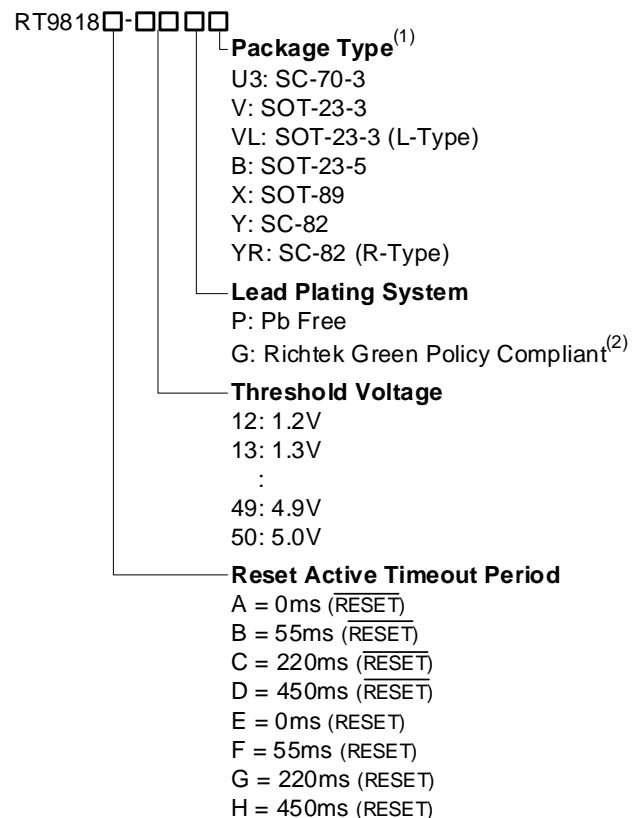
RT9818□-□□□□

Package Type$^{(1)}$
U3: SC-70-3
V: SOT-23-3
VL: SOT-23-3 (L-Type)
B: SOT-23-5
X: SOT-89
Y: SC-82
YR: SC-82 (R-Type)

Lead Plating System
P: Pb Free
G: Richtek Green Policy Compliant$^{(2)}$

Threshold Voltage
12: 1.2V
13: 1.3V
:
49: 4.9V
50: 5.0V

Reset Active Timeout Period
A = 0ms ($\overline{RESET}$)
B = 55ms ($\overline{RESET}$)
C = 220ms ($\overline{RESET}$)
D = 450ms ($\overline{RESET}$)
E = 0ms (RESET)
F = 55ms (RESET)
G = 220ms (RESET)
H = 450ms (RESET)